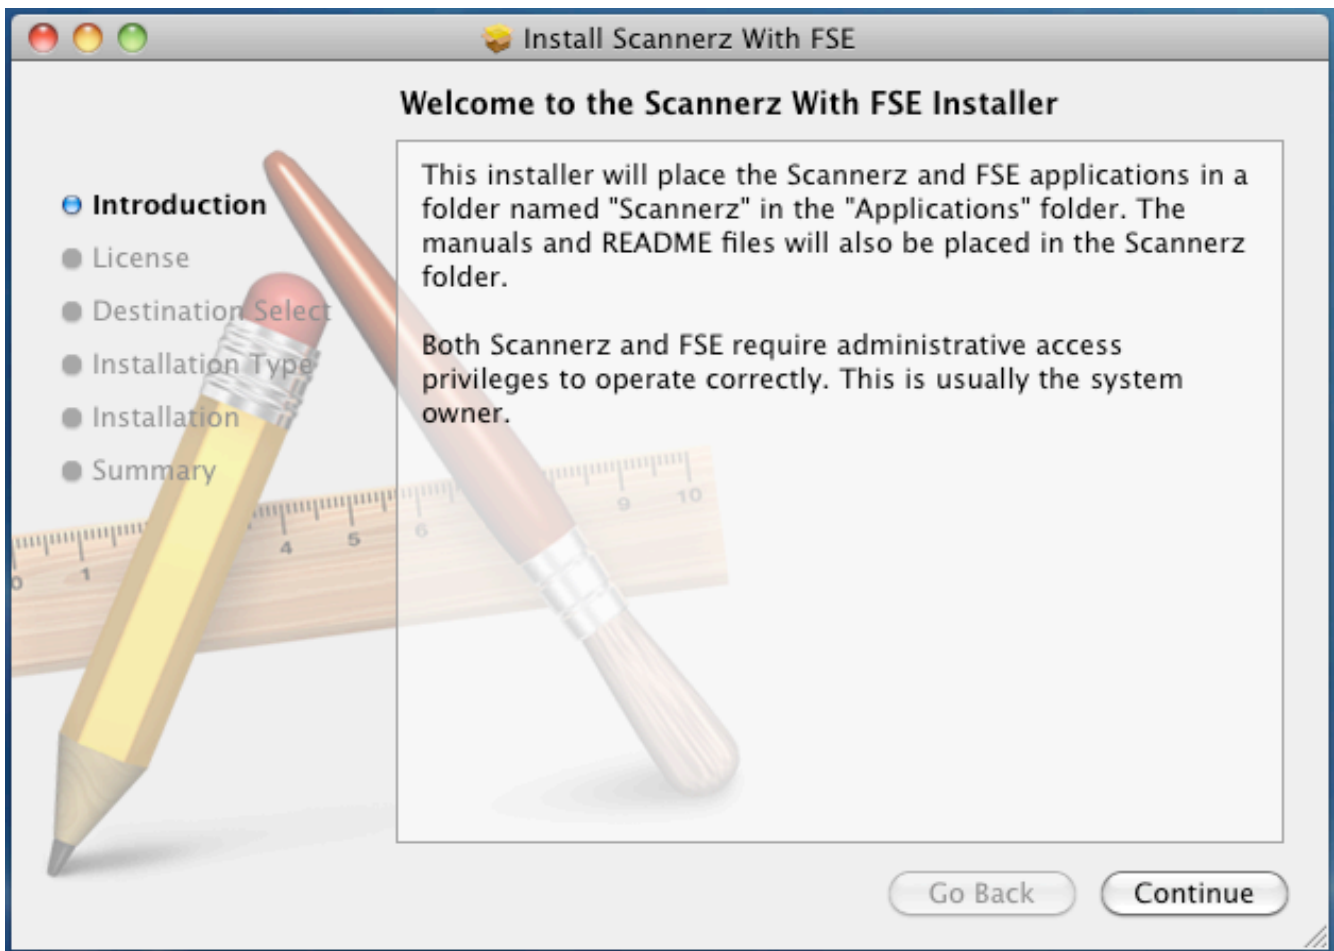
Install Scannerz With FSE

Welcome to the Scannerz With FSE Installer

Introduction
License
Destination Select
Installation Type
Installation
Summary

This installer will place the Scannerz and FSE applications in a folder named "Scannerz" in the "Applications" folder. The manuals and README files will also be placed in the Scannerz folder.

Both Scannerz and FSE require administrative access privileges to operate correctly. This is usually the system owner.

1 4 5 6 9 10

Go Back
Continue